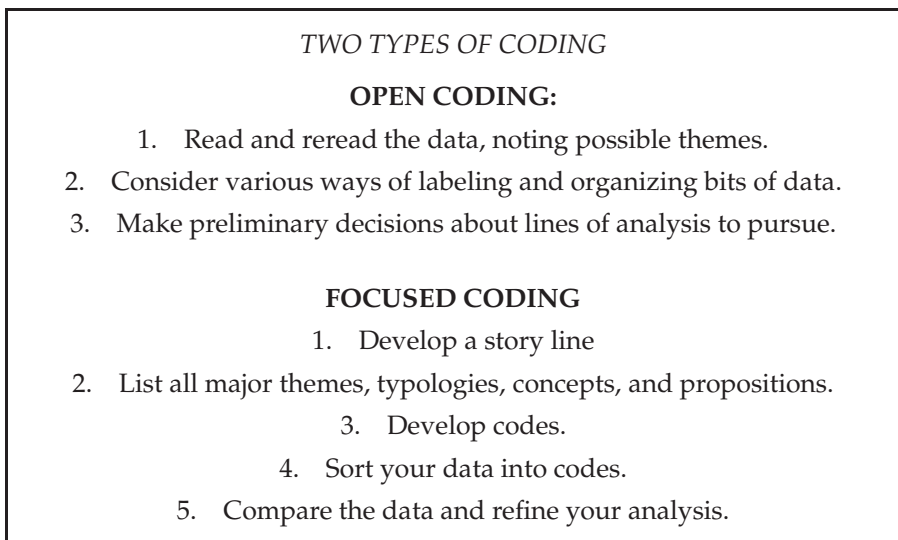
TWO TYPES OF CODING

**OPEN CODING:**

1. Read and reread the data, noting possible themes.
2. Consider various ways of labeling and organizing bits of data.
3. Make preliminary decisions about lines of analysis to pursue.

**FOCUSED CODING**

1. Develop a story line
2. List all major themes, typologies, concepts, and propositions.
3. Develop codes.
4. Sort your data into codes.
5. Compare the data and refine your analysis.